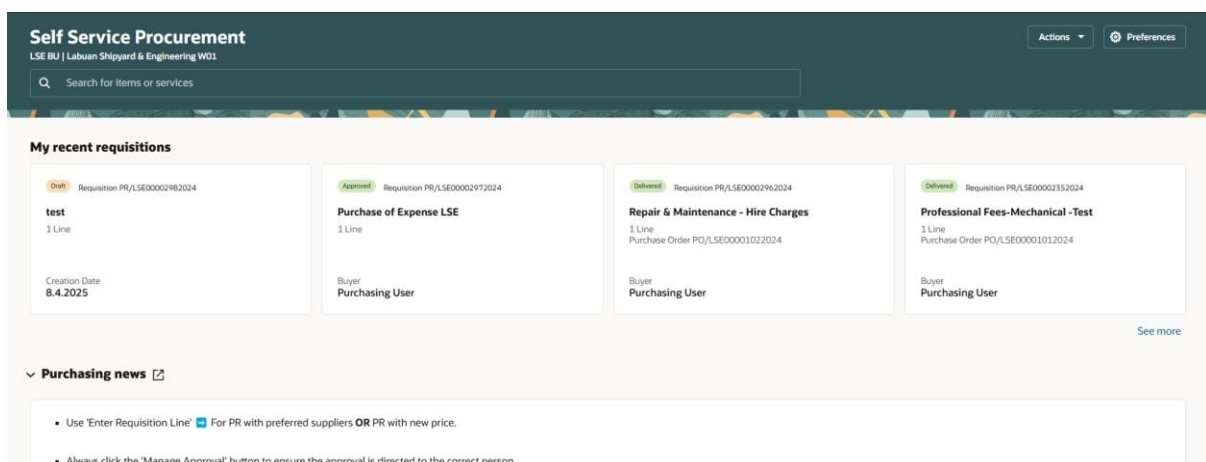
Self Service Procurement
LSE BU | Labuan Shipyard & Engineering W01

Search for items or services

Actions

Preferences

My recent requisitions

Draft Requisition PR/LSE00002982024
test
1 Line
Creation Date
8.4.2025

Approved Requisition PR/LSE00002972024
Purchase of Expense LSE
1 Line
Buyer
Purchasing User

Delivered Requisition PR/LSE00002962024
Repair & Maintenance - Hire Charges
1 Line
Purchase Order PO/LSE00001022024
Buyer
Purchasing User

Delivered Requisition PR/LSE00002352024
Professional Fees-Mechanical -Test
1 Line
Purchase Order PO/LSE00001012024
Buyer
Purchasing User

See more

Purchasing news

• Use 'Enter Requisition Line' For PR with preferred suppliers OR PR with new price.

• Always click the 'Manage Approval' button to ensure the approval is directed to the correct person